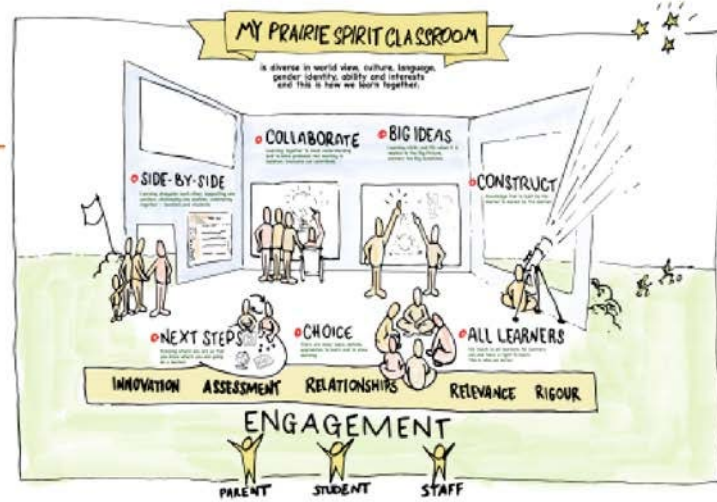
MY PRAIRIE SPIRIT CLASSROOM

is diverse in world view, culture, language, gender identity, ability and interests and this is how we learn together.

COLLABORATE

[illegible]

BIG IDEAS

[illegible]

SIDE-BY-SIDE

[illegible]

CONSTRUCT

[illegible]

NEXT STEPS

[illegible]

CHOICE

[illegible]

ALL LEARNERS

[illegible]

INNOVATION ASSESSMENT RELATIONSHIPS RELEVANCE RIGOUR

ENGAGEMENT

PARENT STUDENT STAFF